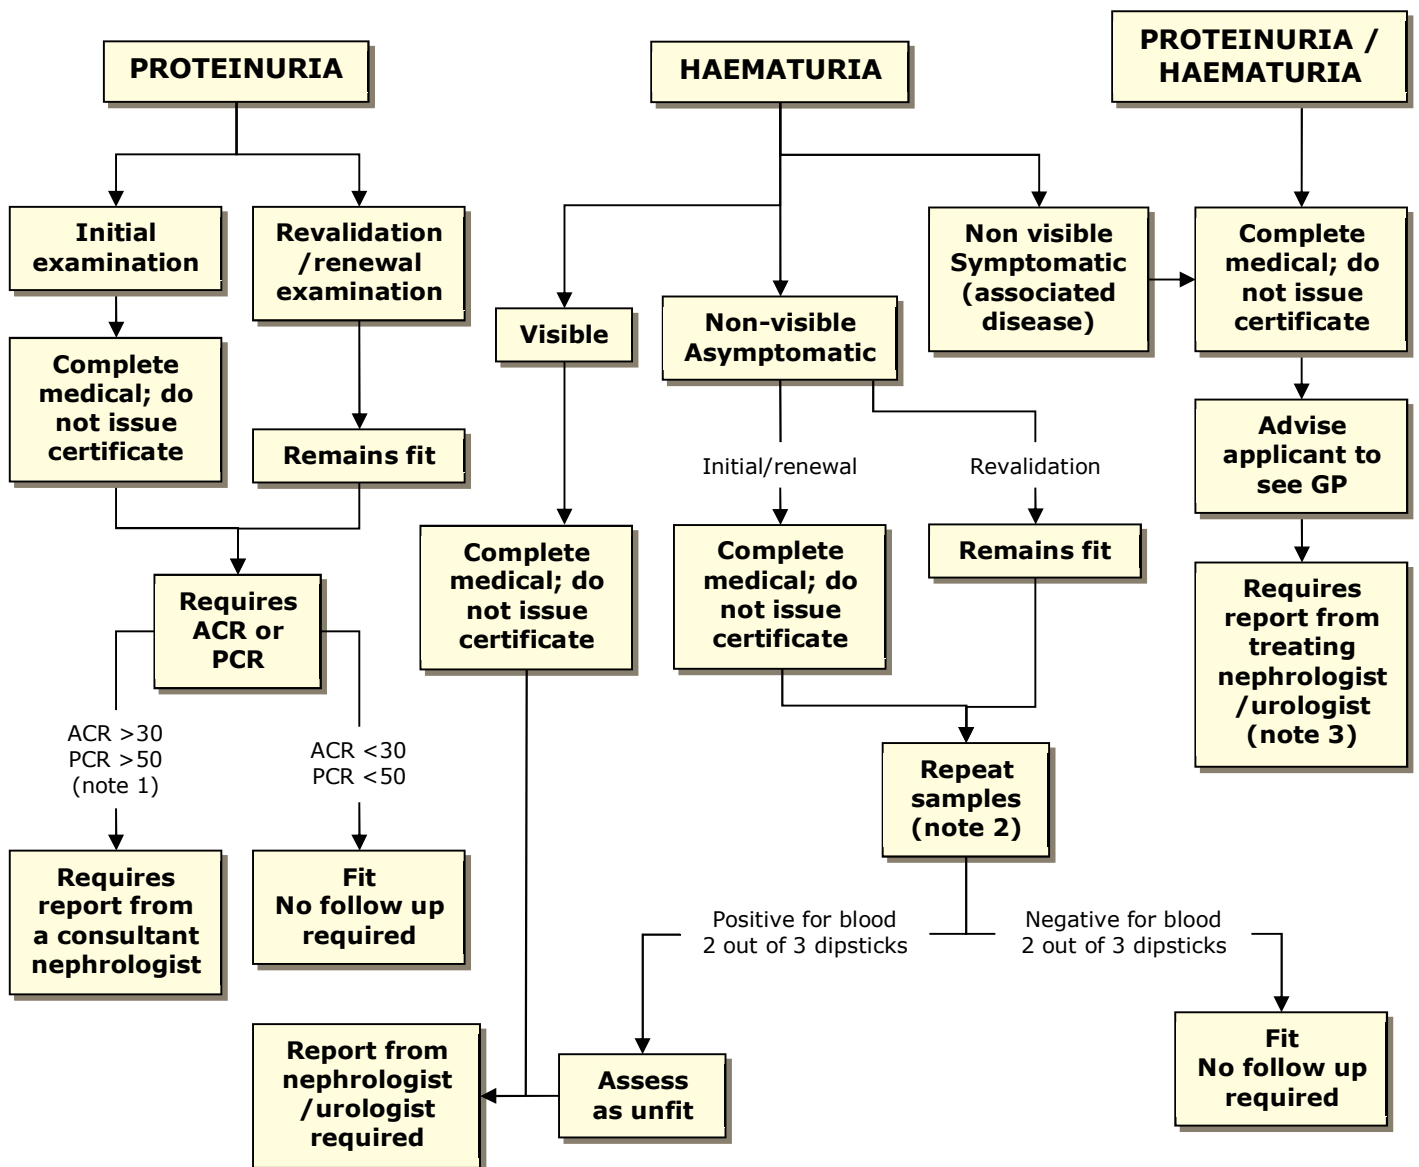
PROTEINURIA

Initial examination

Revalidation /renewal examination

Complete medical; do not issue certificate

Remains fit

Requires ACR or PCR

ACR >30
PCR >50
(note 1)

ACR <30
PCR <50

Requires report from a consultant nephrologist

Fit
No follow up required

HAEMATURIA

Visible

Non-visible Asymptomatic

Non visible Symptomatic (associated disease)

Complete medical; do not issue certificate

Initial/renewal

Revalidation

Complete medical; do not issue certificate

Remains fit

Repeat samples (note 2)

Positive for blood
2 out of 3 dipsticks

Negative for blood
2 out of 3 dipsticks

Report from nephrologist /urologist required

Assess as unfit

Fit
No follow up required

PROTEINURIA / HAEMATURIA

Complete medical; do not issue certificate

Advise applicant to see GP

Requires report from treating nephrologist /urologist (note 3)